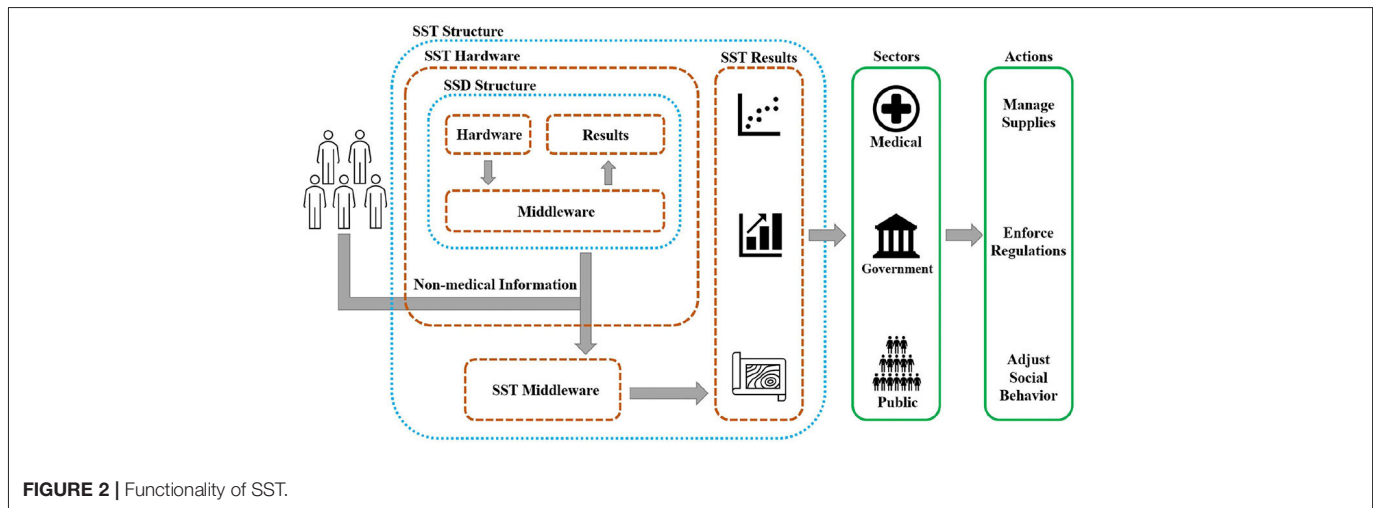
SST Structure

SST Hardware

SSD Structure

Hardware

Results

Middleware

Non-medical Information

SST Middleware

SST Results

Sectors

Medical

Government

Public

Actions

Manage Supplies

Enforce Regulations

Adjust Social Behavior

FIGURE 2 | Functionality of SST.